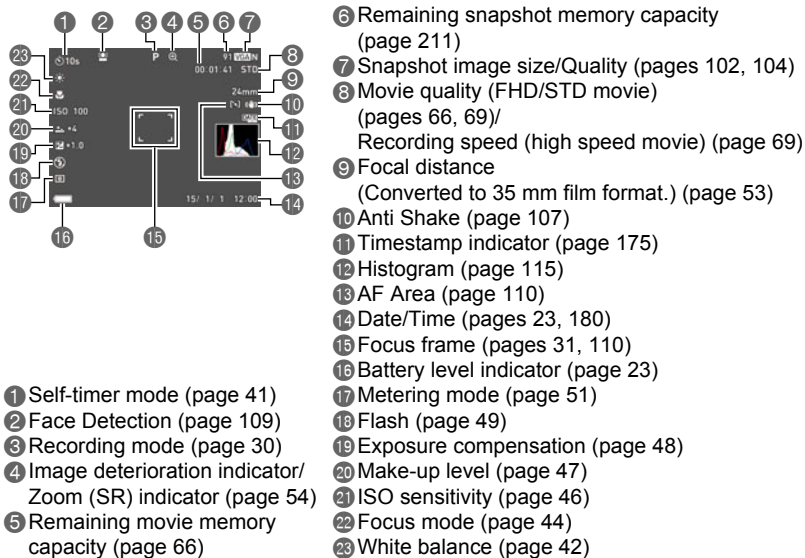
1 2 3 4 5 6 7
10s P 00:01:41 91 VGA N
STD 8
9
24mm
10
11
12
13
15/ 1/ 1 12:00 14
ISO 100
+4
+1.0
23 22 21 20 19 18 17
16 15

❶ Self-timer mode (page 41)
❷ Face Detection (page 109)
❸ Recording mode (page 30)
❹ Image deterioration indicator/ Zoom (SR) indicator (page 54)
❺ Remaining movie memory capacity (page 66)

❻ Remaining snapshot memory capacity (page 211)
❼ Snapshot image size/Quality (pages 102, 104)
❽ Movie quality (FHD/STD movie) (pages 66, 69)/ Recording speed (high speed movie) (page 69)
❾ Focal distance (Converted to 35 mm film format.) (page 53)
❿ Anti Shake (page 107)
⓫ Timestamp indicator (page 175)
⓬ Histogram (page 115)
⓭ AF Area (page 110)
⓮ Date/Time (pages 23, 180)
⓯ Focus frame (pages 31, 110)
⓰ Battery level indicator (page 23)
⓱ Metering mode (page 51)
⓲ Flash (page 49)
⓳ Exposure compensation (page 48)
⓴ Make-up level (page 47)
㉑ ISO sensitivity (page 46)
㉒ Focus mode (page 44)
㉓ White balance (page 42)